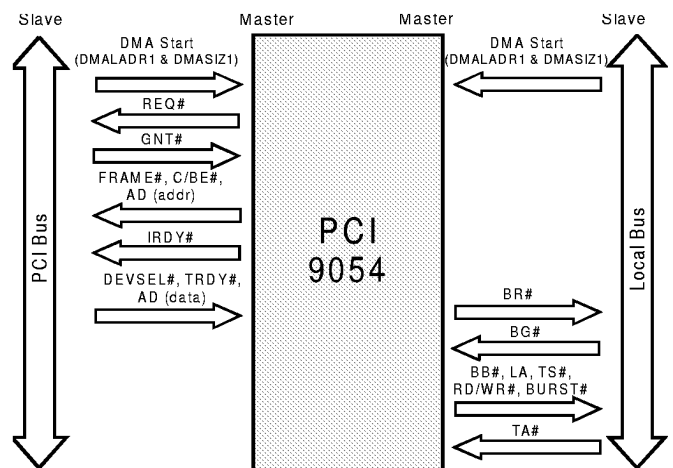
Slave

Master

Master

Slave

DMA Start (DMALADR1 & DMASIZ1)

REQ#

GNT#

FRAME#, C/BE#, AD (addr)

IRDY#

DEVSEL#, TRDY#, AD (data)

PCI Bus

PCI 9054

DMA Start (DMALADR1 & DMASIZ1)

BR#

BG#

BB#, LA, TS#, RD/WR#, BURST#

TA#

Local Bus